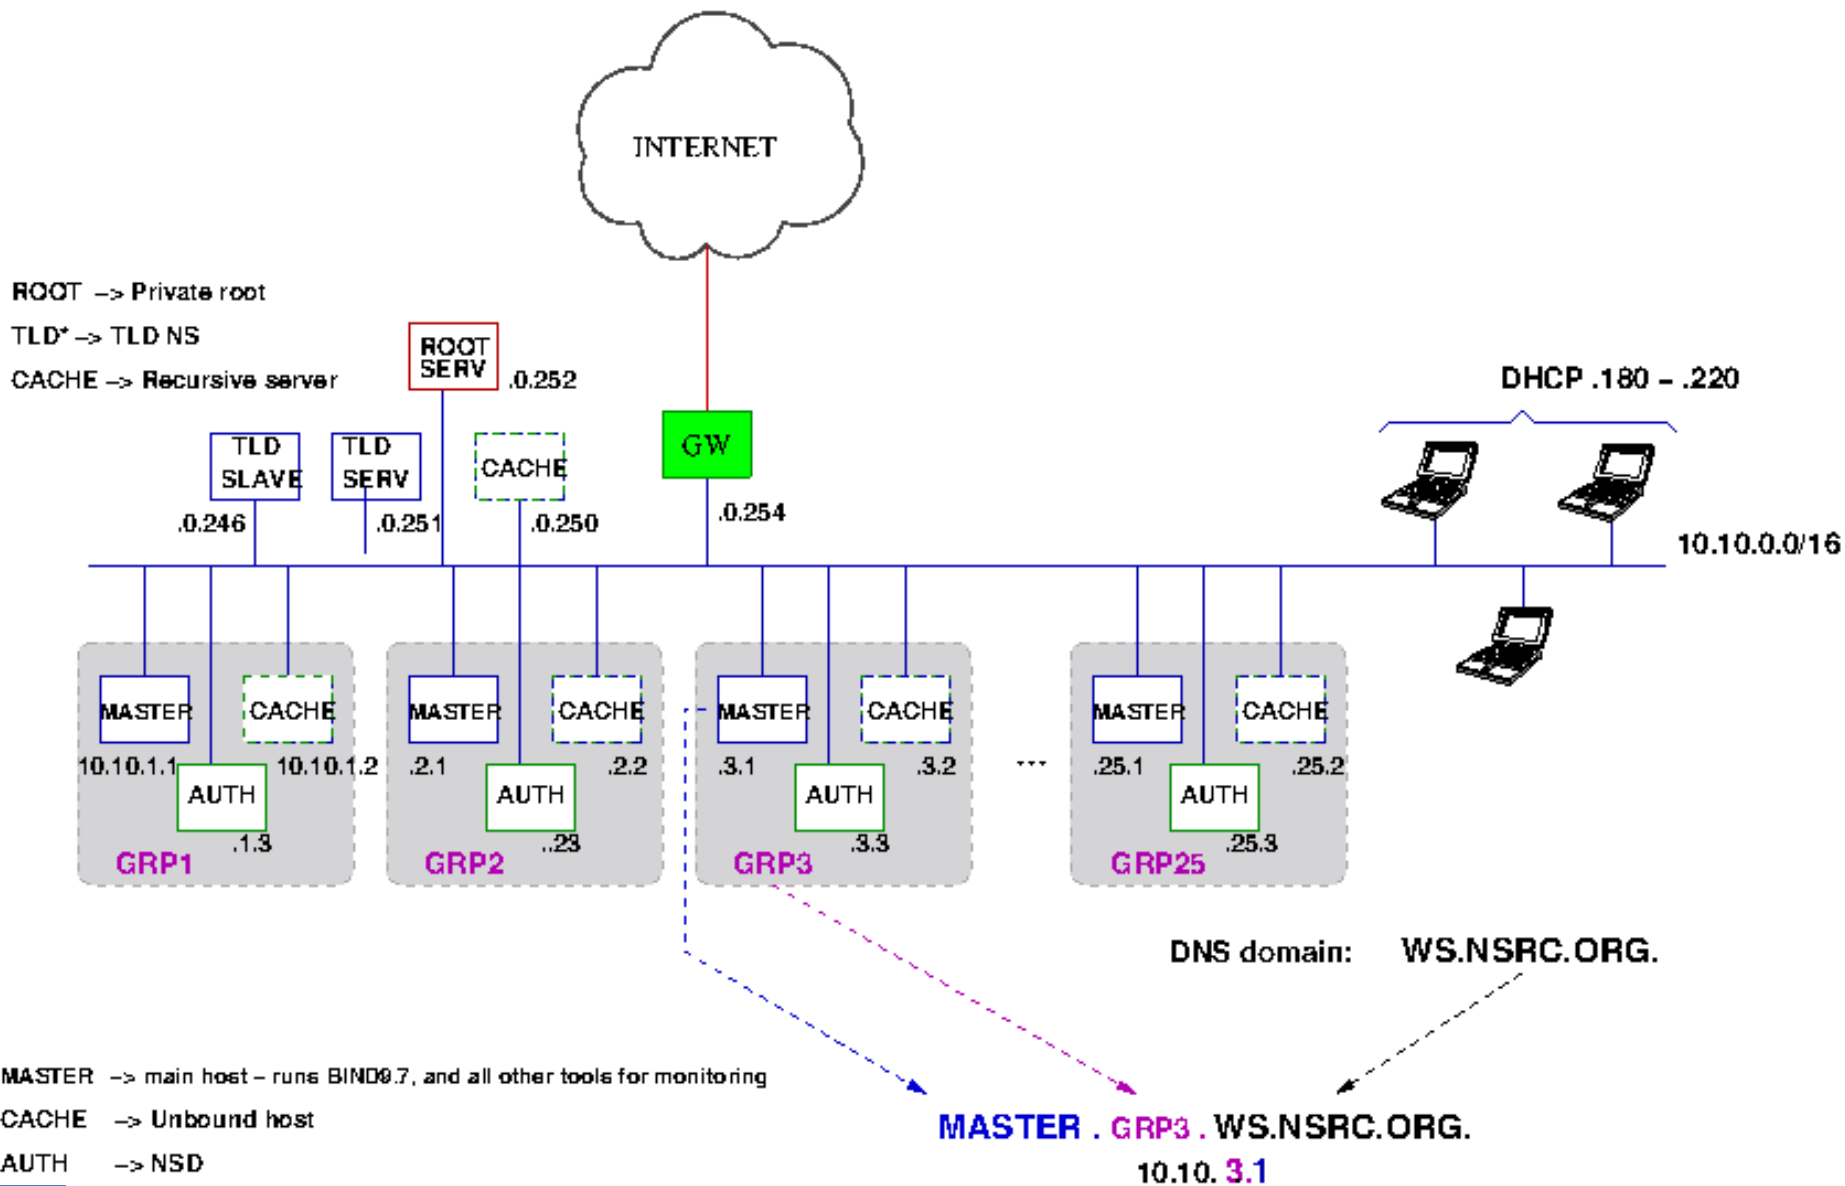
INTERNET

ROOT --> Private root

TLD* --> TLD NS

CACHE --> Recursive server

ROOT SERV .0.252

GW

DHCP .180 - .220

TLD SLAVE

TLD SERV

CACHE

.0.246

.0.251

.0.250

.0.254

10.10.0.0/16

MASTER

CACHE

10.10.1.1

AUTH

10.10.1.2

.1.3

GRP1

MASTER

CACHE

.2.1

AUTH

.2.2

.23

GRP2

MASTER

CACHE

.3.1

AUTH

.3.2

.3.3

GRP3

...

MASTER

CACHE

.25.1

AUTH

.25.2

.25.3

GRP25

DNS domain: WS.NSRC.ORG.

MASTER --> main host - runs BIND9.7, and all other tools for monitoring

CACHE --> Unbound host

AUTH --> NSD

MASTER . GRP3 . WS.NSRC.ORG.

10.10. 3.1